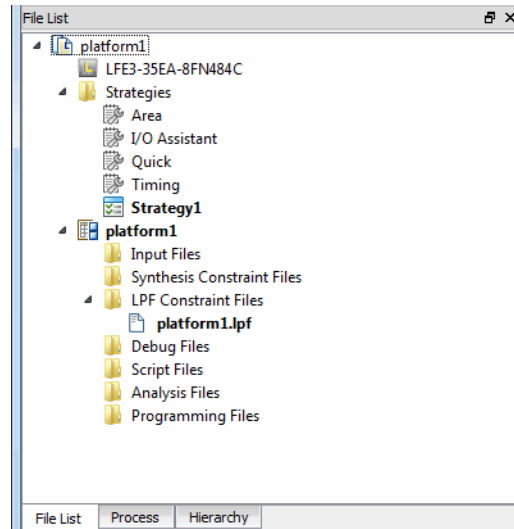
File List

platform1
LFE3-35EA-8FN484C
Strategies
Area
I/O Assistant
Quick
Timing
Strategy1
platform1
Input Files
Synthesis Constraint Files
LPF Constraint Files
platform1.lpf
Debug Files
Script Files
Analysis Files
Programming Files

File List | Process | Hierarchy